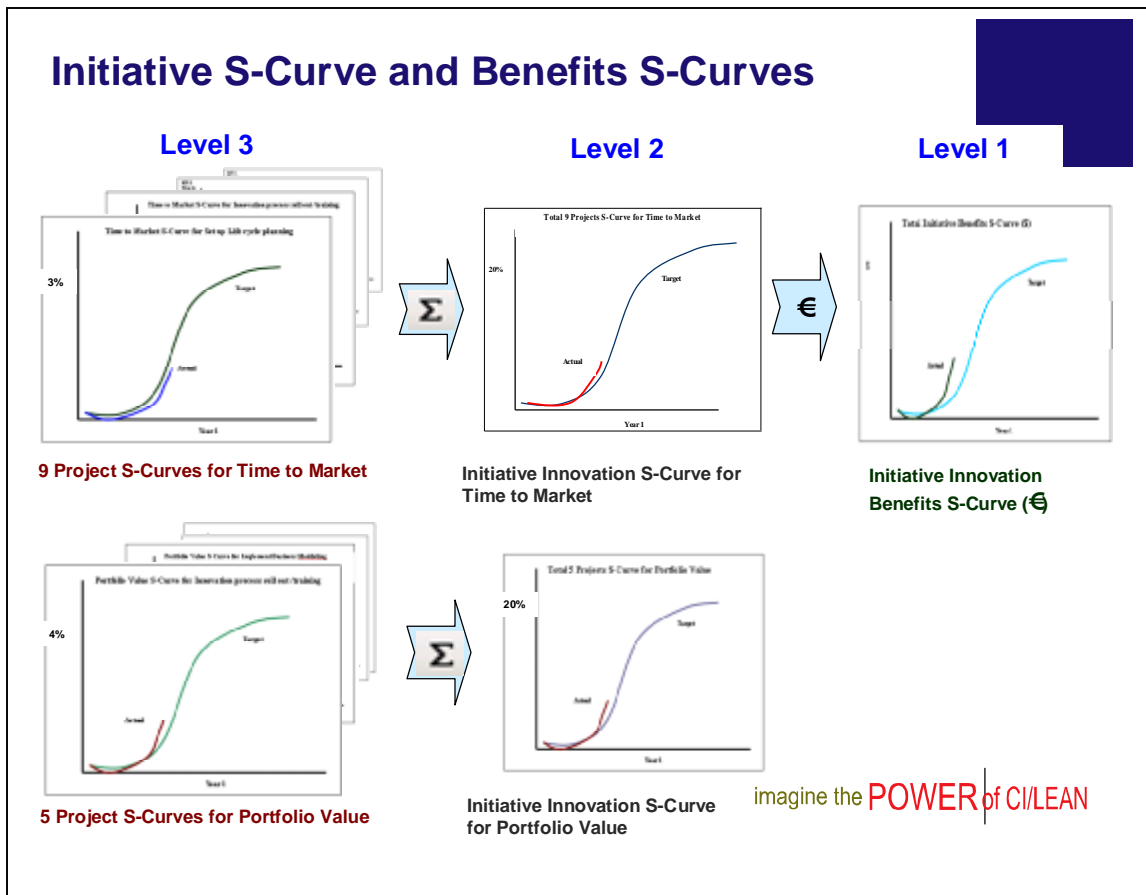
Initiative S-Curve and Benefits S-Curves

Level 3

Level 2

Level 1

Time to Market S-Curve for Innovation process roll out/training

Time to Market S-Curve for Set up Life cycle planning

3%

Target

Actual

Year 1

Σ

Total 9 Projects S-Curve for Time to Market

20%

Target

Actual

Year 1

€

Total Initiative Benefits S-Curve (€)

Target

Actual

Year 1

9 Project S-Curves for Time to Market

Initiative Innovation S-Curve for Time to Market

Initiative Innovation Benefits S-Curve (€)

Portfolio Value S-Curve for Implement Business Modelling

Portfolio Value S-Curve for Innovation process roll out/training

4%

Target

Actual

Year 1

Σ

Total 5 Projects S-Curve for Portfolio Value

20%

Target

Actual

Year 1

5 Project S-Curves for Portfolio Value

Initiative Innovation S-Curve for Portfolio Value

imagine the POWER of CI/LEAN